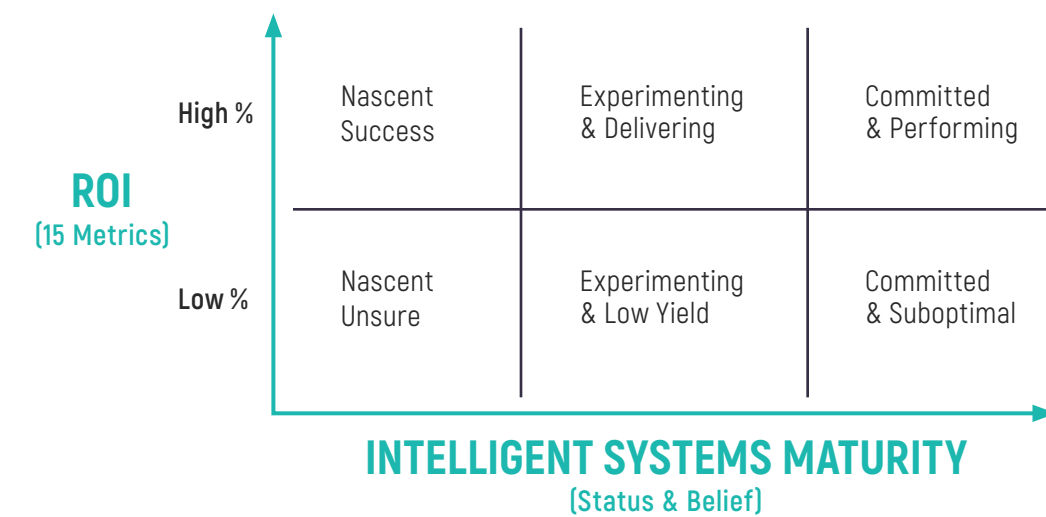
ROI
(15 Metrics)

High %

Low %

| Nascent Success | Experimenting & Delivering | Committed & Performing |
|---|---|---|
| Nascent Unsure | Experimenting & Low Yield | Committed & Suboptimal |

INTELLIGENT SYSTEMS MATURITY
(Status & Belief)